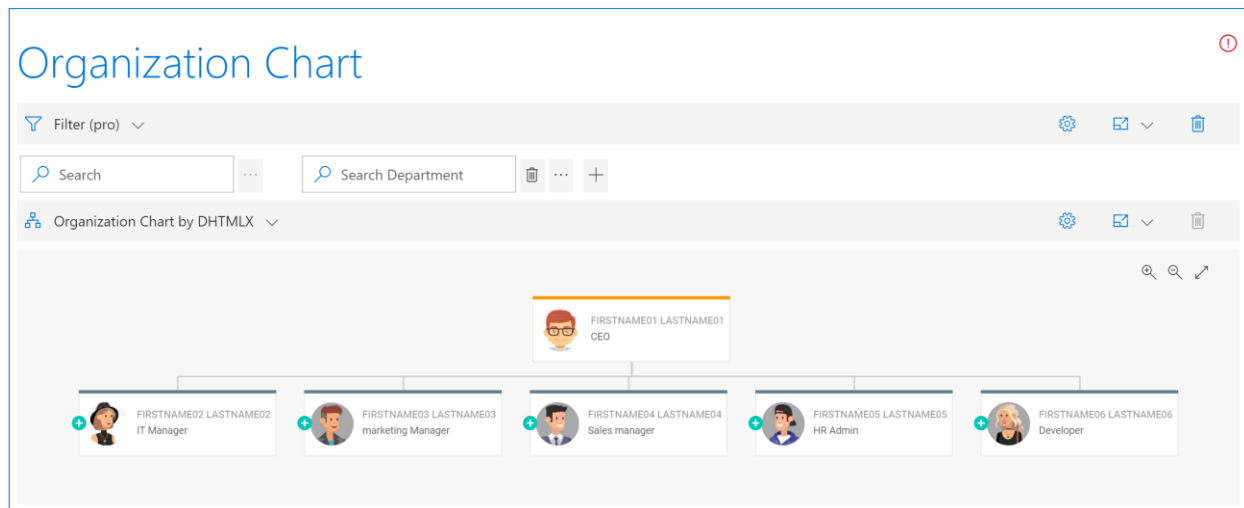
Organization Chart

Filter (pro)

Search ···

Search Department ··· +

Organization Chart by DHTMLX

FIRSTNAME01 LASTNAME01
CEO

FIRSTNAME02 LASTNAME02
IT Manager

FIRSTNAME03 LASTNAME03
marketing Manager

FIRSTNAME04 LASTNAME04
Sales manager

FIRSTNAME05 LASTNAME05
HR Admin

FIRSTNAME06 LASTNAME06
Developer